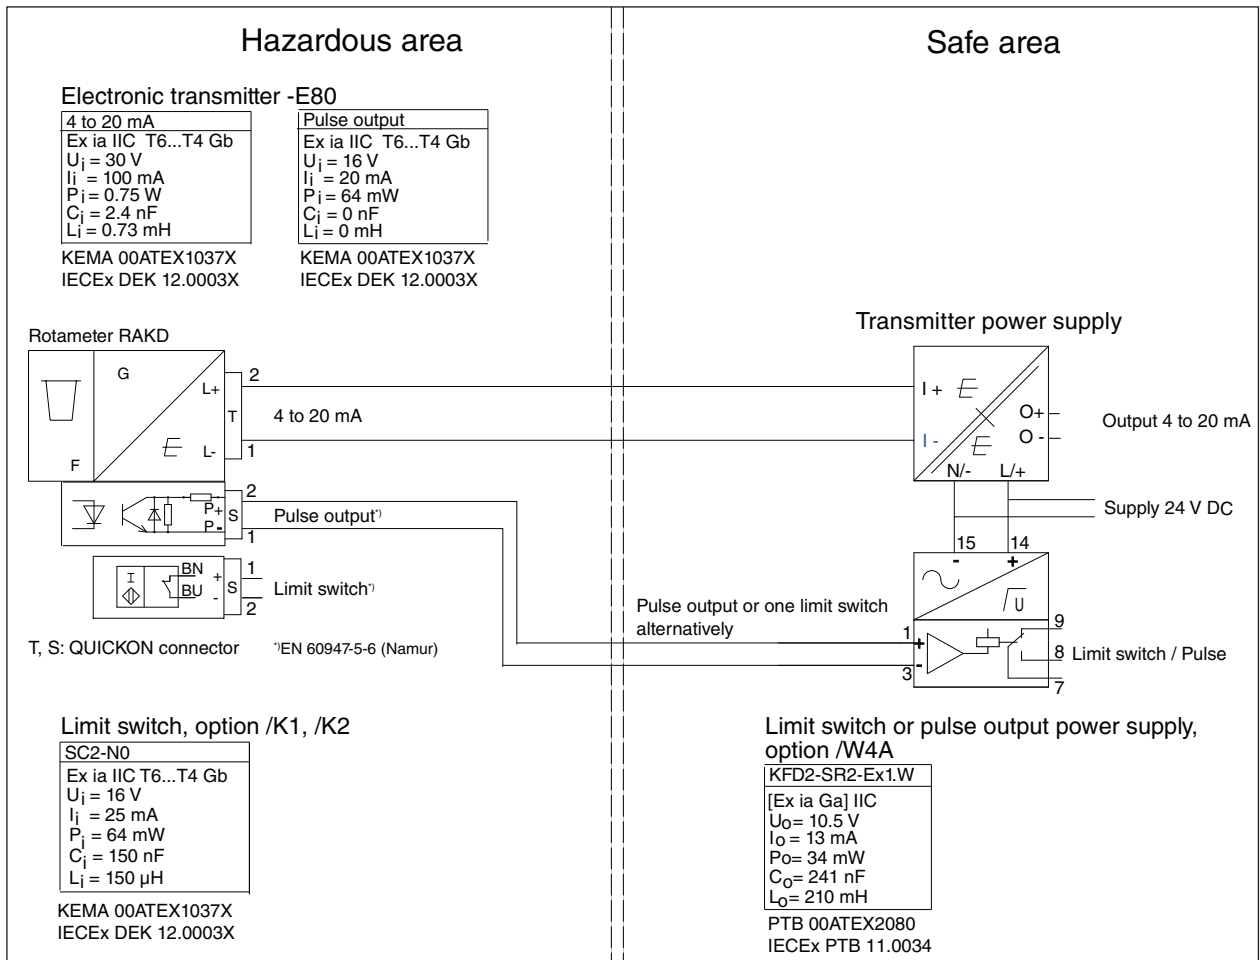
Hazardous area

Safe area

Electronic transmitter -E80

| 4 to 20 mA |
|---|
| Ex ia IIC T6...T4 Gb |
| $U_i$ = 30 V |
| $I_i$ = 100 mA |
| $P_i$ = 0.75 W |
| $C_i$ = 2.4 nF |
| $L_i$ = 0.73 mH |

KEMA 00ATEX1037X
IECEx DEK 12.0003X

| Pulse output |
|---|
| Ex ia IIC T6...T4 Gb |
| $U_i$ = 16 V |
| $I_i$ = 20 mA |
| $P_i$ = 64 mW |
| $C_i$ = 0 nF |
| $L_i$ = 0 mH |

KEMA 00ATEX1037X
IECEx DEK 12.0003X

Rotameter RAKD

G

F

L+

T

L-

2

4 to 20 mA

1

P+

P-

S

2

Pulse output*)

1

BN

BU

+

-

S

1

Limit switch*)

2

T, S: QUICKON connector

*)EN 60947-5-6 (Namur)

Transmitter power supply

I +

I -

O+

O -

Output 4 to 20 mA

N/-

L/+

Supply 24 V DC

15

14

-

+

U

Pulse output or one limit switch alternatively

1

+

-

3

9

8

Limit switch / Pulse

7

Limit switch, option /K1, /K2

| SC2-N0 |
|---|
| Ex ia IIC T6...T4 Gb |
| $U_i$ = 16 V |
| $I_i$ = 25 mA |
| $P_i$ = 64 mW |
| $C_i$ = 150 nF |
| $L_i$ = 150 µH |

KEMA 00ATEX1037X
IECEx DEK 12.0003X

Limit switch or pulse output power supply, option /W4A

| KFD2-SR2-Ex1.W |
|---|
| [Ex ia Ga] IIC |
| $U_o$= 10.5 V |
| $I_o$ = 13 mA |
| $P_o$= 34 mW |
| $C_o$= 241 nF |
| $L_o$= 210 mH |

PTB 00ATEX2080
IECEx PTB 11.0034